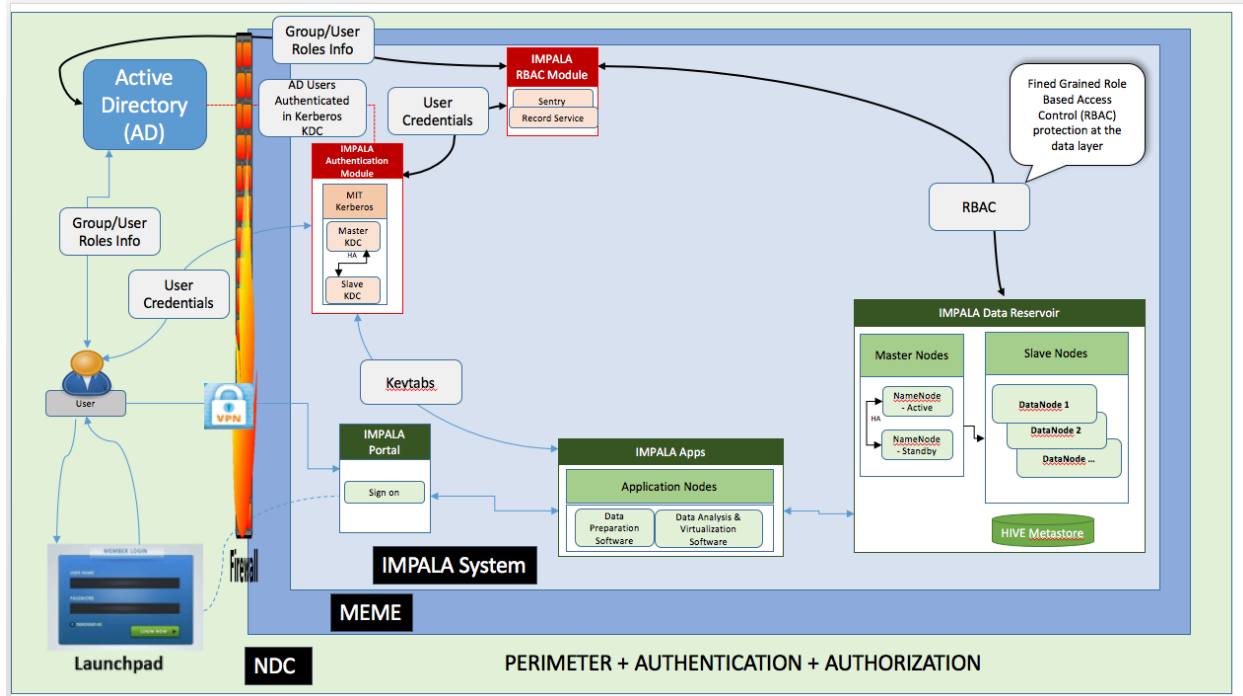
Group/User Roles Info

Active Directory (AD)

AD Users Authenticated in Kerberos KDC

User Credentials

IMPALA RBAC Module

Sentry

Record Service

Fined Grained Role Based Access Control (RBAC) protection at the data layer

IMPALA Authentication Module

MIT Kerberos

Master KDC

HA

Slave KDC

Group/User Roles Info

User Credentials

RBAC

IMPALA Data Reservoir

Master Nodes

NameNode - Active

HA

NameNode - Standby

Slave Nodes

DataNode 1

DataNode 2

DataNode ...

HIVE Metastore

User

VPN

Keytabs

IMPALA Portal

Sign on

IMPALA Apps

Application Nodes

Data Preparation Software

Data Analysis & Virtualization Software

MEMBER LOGIN

USER NAME

PASSWORD

REMEMBER ME

LOGIN NOW

Firewall

IMPALA System

MEME

Launchpad

NDC

PERIMETER + AUTHENTICATION + AUTHORIZATION